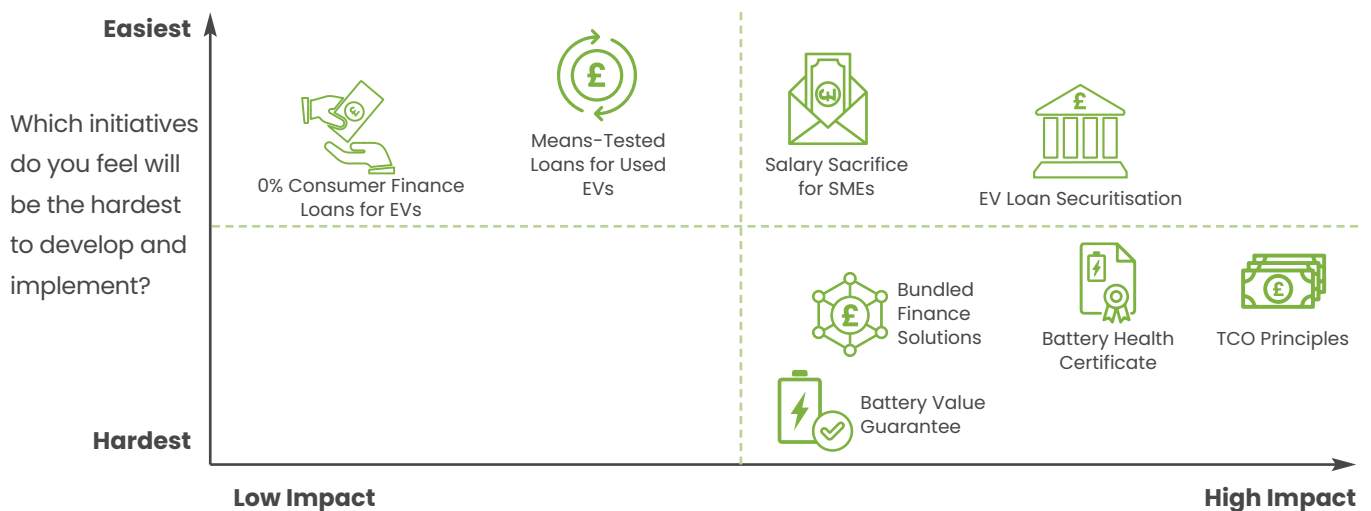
Easiest

Which initiatives do you feel will be the hardest to develop and implement?

Hardest

0% Consumer Finance Loans for EVs

Means-Tested Loans for Used EVs

Salary Sacrifice for SMEs

EV Loan Securitisation

Bundled Finance Solutions

Battery Health Certificate

TCO Principles

Battery Value Guarantee

Low Impact

High Impact